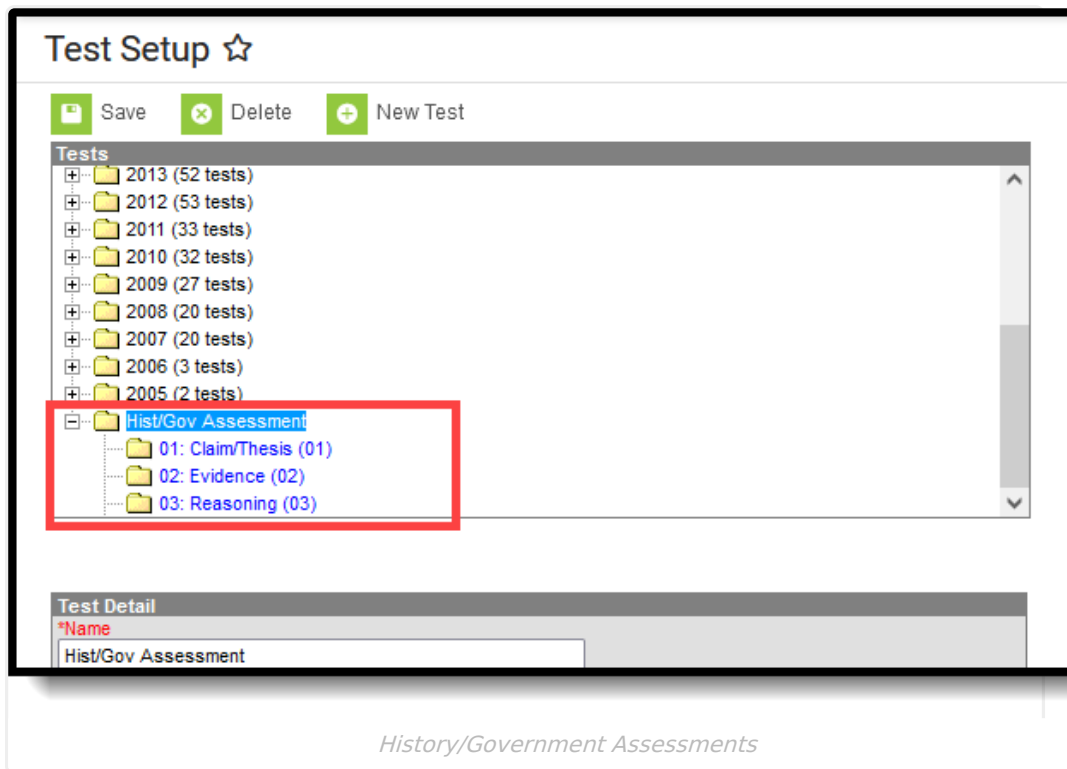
Test Setup ☆

Save Delete New Test

Tests

2013 (52 tests)
2012 (53 tests)
2011 (33 tests)
2010 (32 tests)
2009 (27 tests)
2008 (20 tests)
2007 (20 tests)
2006 (3 tests)
2005 (2 tests)
Hist/Gov Assessment
01: Claim/Thesis (01)
02: Evidence (02)
03: Reasoning (03)

Test Detail

*Name

Hist/Gov Assessment

History/Government Assessments